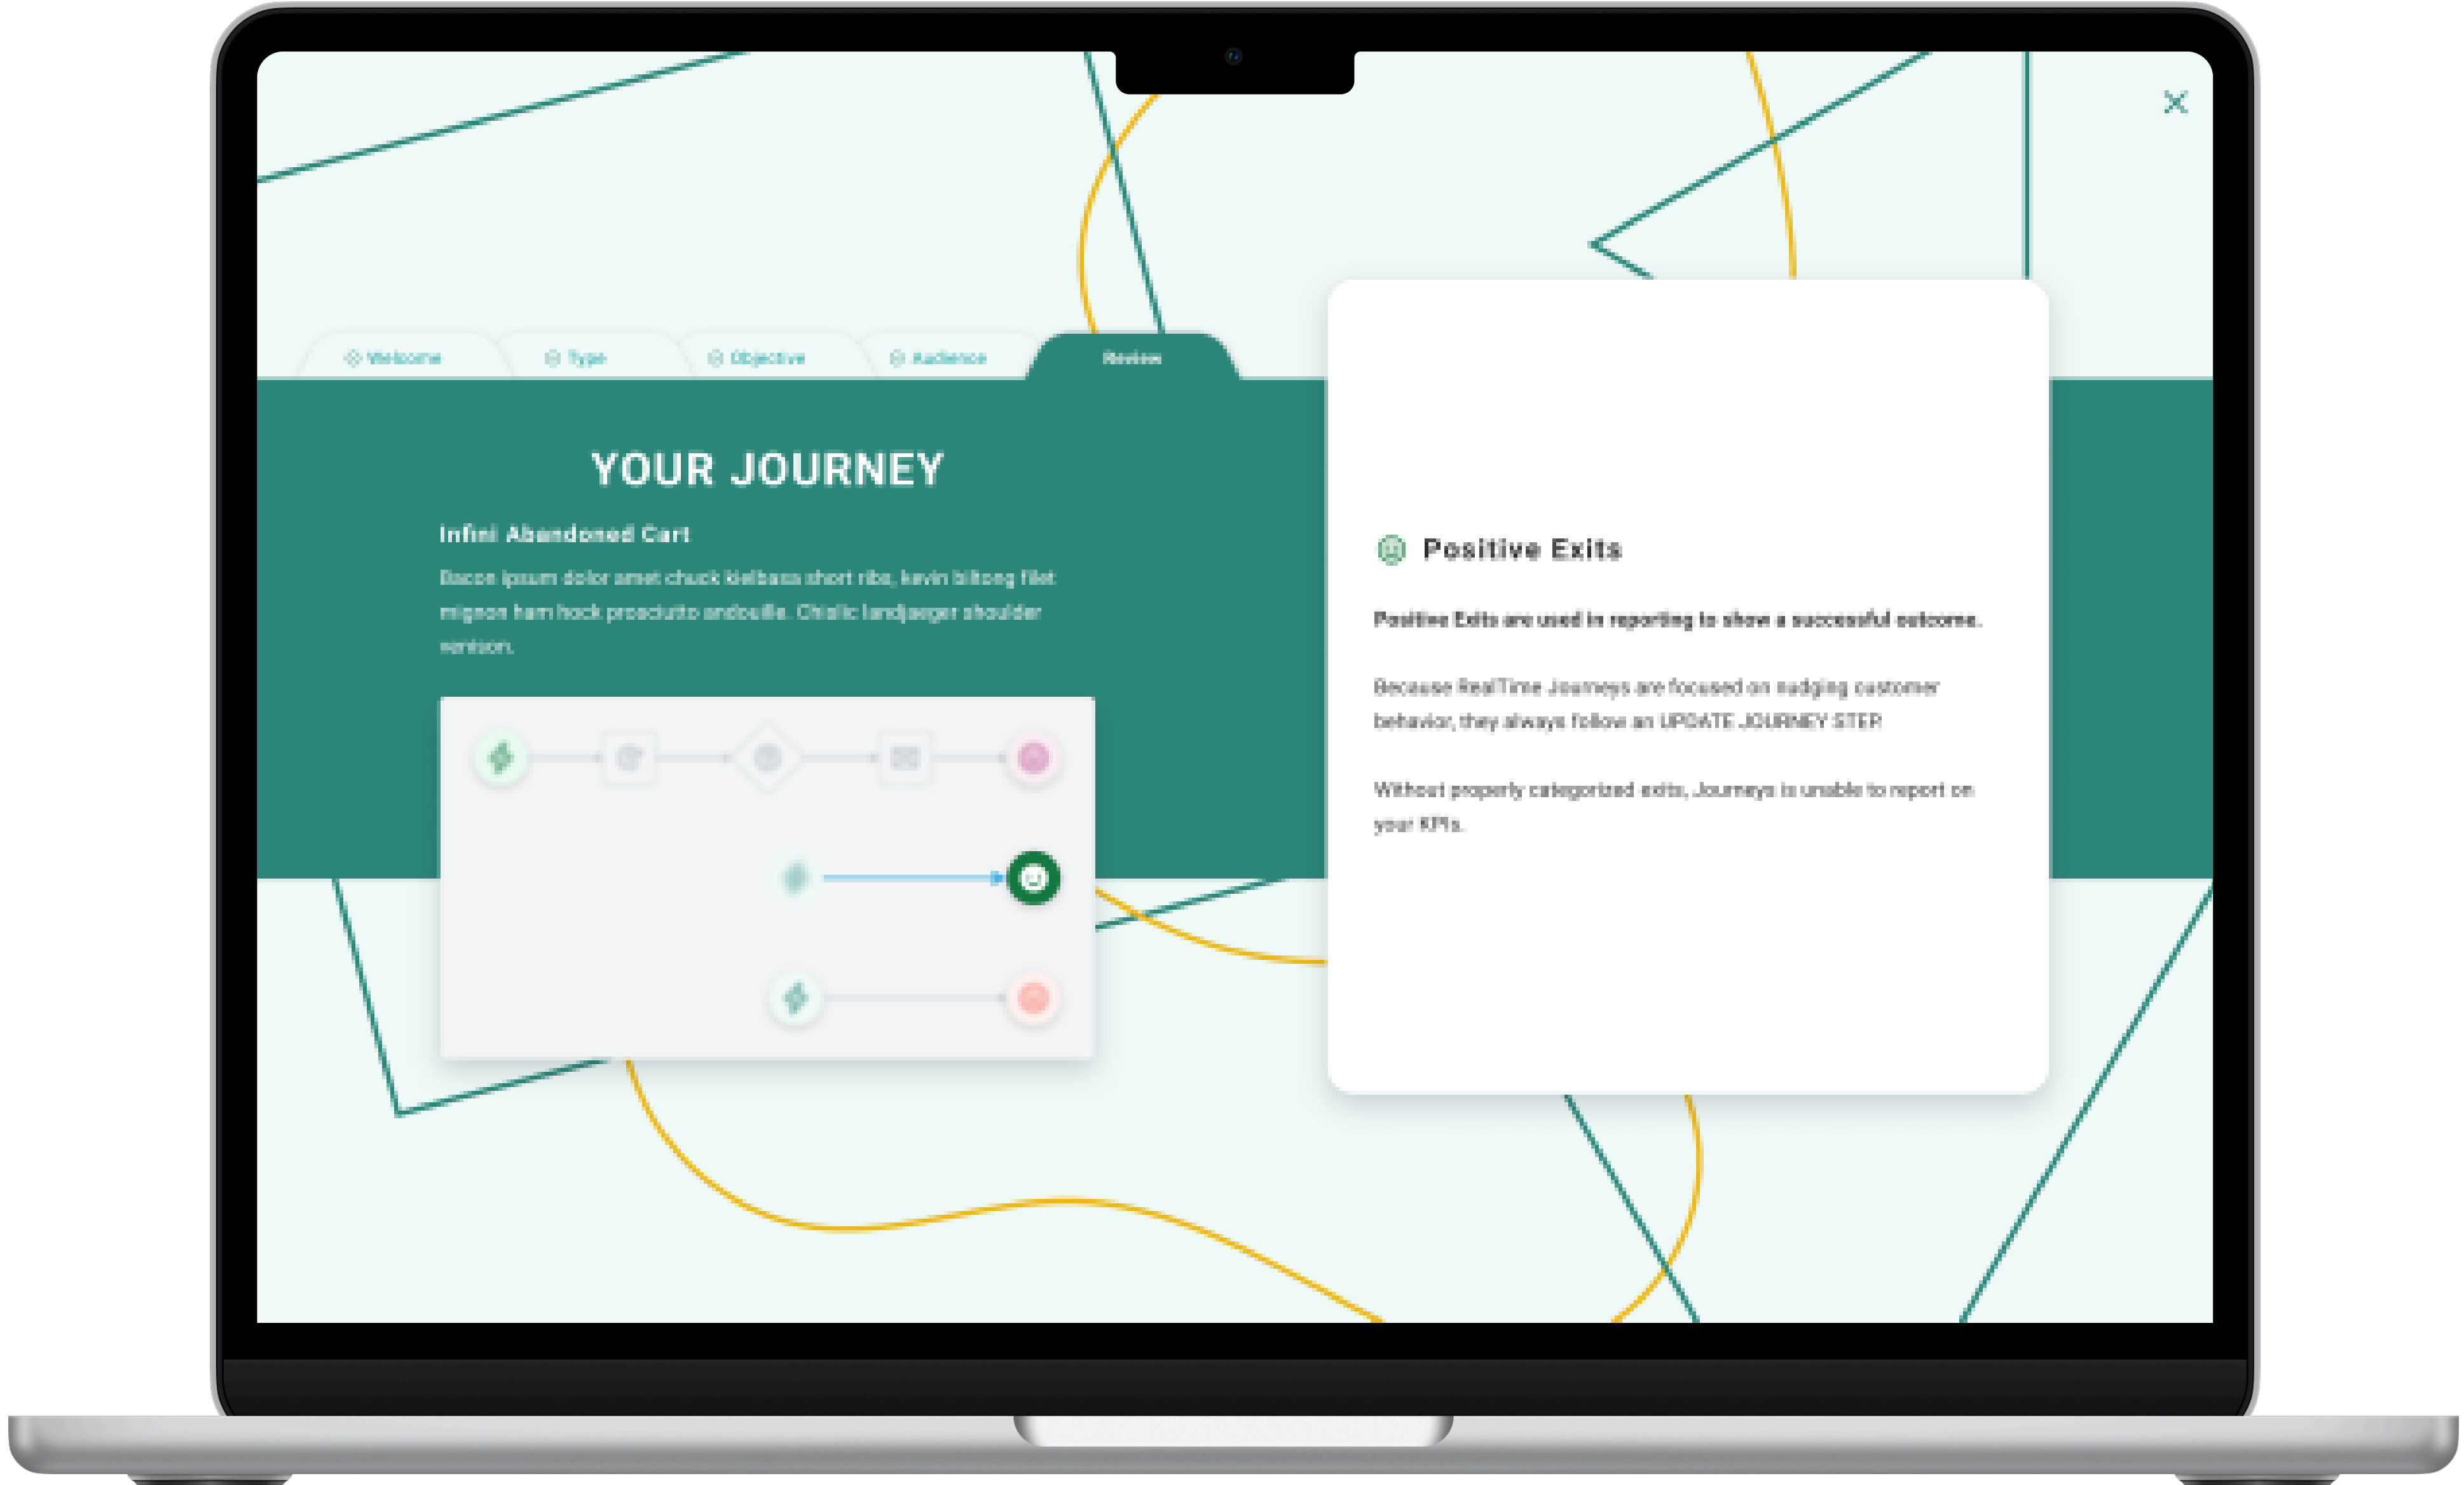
Welcome Type Objective Audience Review

YOUR JOURNEY

Infini Abandoned Cart

Bacon ipsum dolor amet chuck kielbasa short ribs, kevin biltong filet mignon ham hock prosciutto andouille. Chislic landjaeger shoulder venison.

Positive Exits

Positive Exits are used in reporting to show a successful outcome.

Because RealTime Journeys are focused on nudging customer behavior, they always follow an UPDATE JOURNEY STEP.

Without properly categorized exits, Journeys is unable to report on your KPIs.